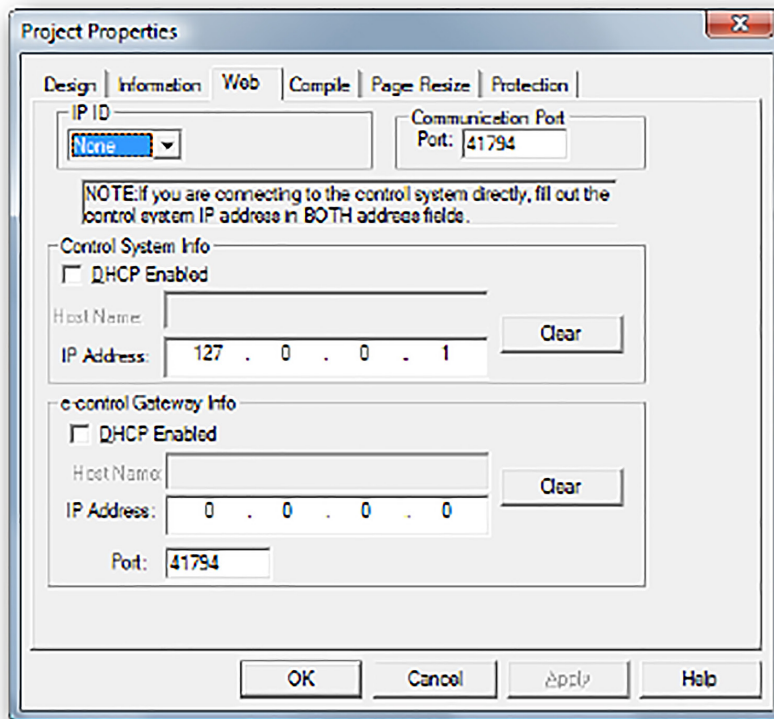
Project Properties

X

Design | Information | Web | Compile | Page Resize | Protection

IP ID

None

Communication Port

Port: 41794

NOTE:If you are connecting to the control system directly, fill out the control system IP address in BOTH address fields.

Control System Info

DHCP Enabled

Host Name

IP Address: 127 . 0 . 0 . 1

Clear

e-control Gateway Info

DHCP Enabled

Host Name

IP Address: 0 . 0 . 0 . 0

Clear

Port: 41794

OK

Cancel

Apply

Help